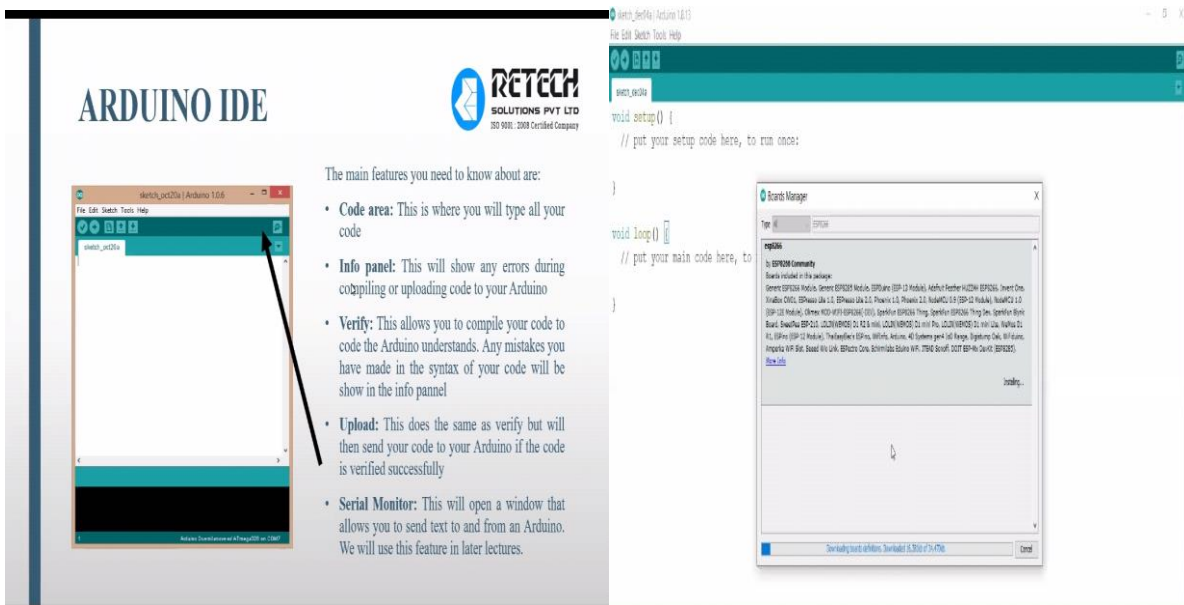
ARDUINO IDE

RETECH SOLUTIONS PVT LTD
ISO 9001 : 2008 Certified Company

sketch_oct20a | Arduino 1.0.6
File Edit Sketch Tools Help
sketch_oct20a

The main features you need to know about are:

• Code area: This is where you will type all your code

• Info panel: This will show any errors during compiling or uploading code to your Arduino

• Verify: This allows you to compile your code to code the Arduino understands. Any mistakes you have made in the syntax of your code will be show in the info pannel

• Upload: This does the same as verify but will then send your code to your Arduino if the code is verified successfully

• Serial Monitor: This will open a window that allows you to send text to and from an Arduino. We will use this feature in later lectures.

sketch_dec04a | Arduino 1.8.13
File Edit Sketch Tools Help
sketch_dec04a

void setup() {
  // put your setup code here, to run once:

}

void loop() {
  // put your main code here, to

}

Boards Manager
Type All ESP8266
esp8266
by ESP8266 Community
Boards included in this package:
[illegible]
More info
Installing...

Downloading boards definitions. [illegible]
Cancel